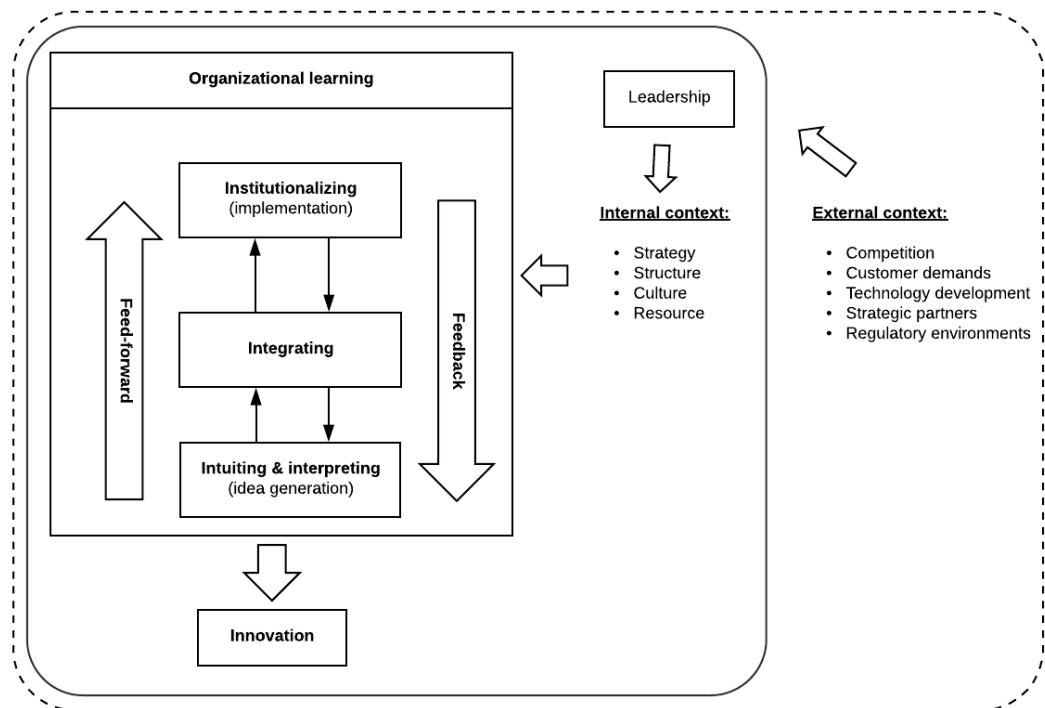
Organizational learning

Institutionalizing
(implementation)

Integrating

Intuiting & interpreting
(idea generation)

Feed-forward

Feedback

Innovation

Leadership

Internal context:

- Strategy
- Structure
- Culture
- Resource

External context:

- Competition
- Customer demands
- Technology development
- Strategic partners
- Regulatory environments